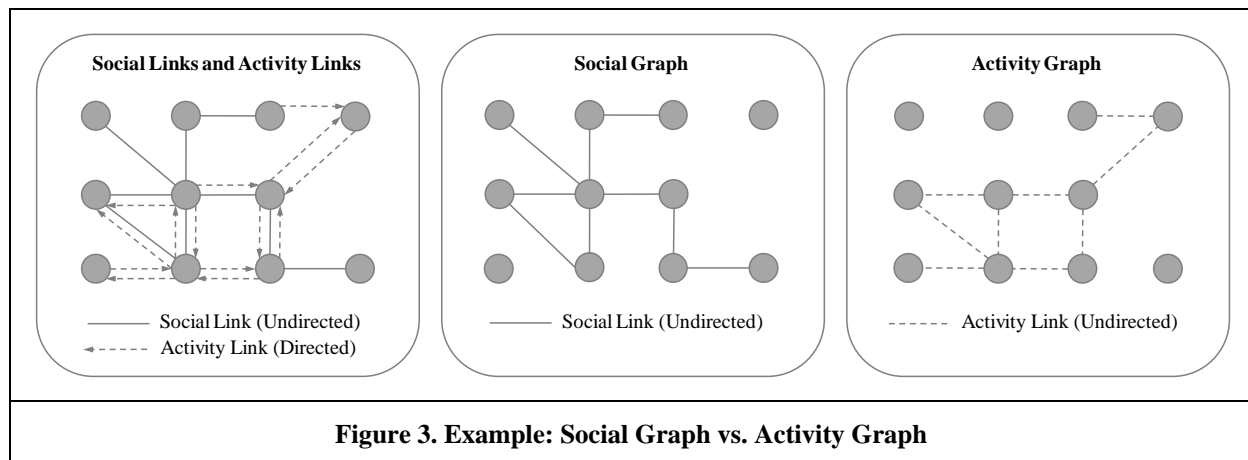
Social Links and Activity Links

Social Link (Undirected)
Activity Link (Directed)

Social Graph

Social Link (Undirected)

Activity Graph

Activity Link (Undirected)

Figure 3. Example: Social Graph vs. Activity Graph